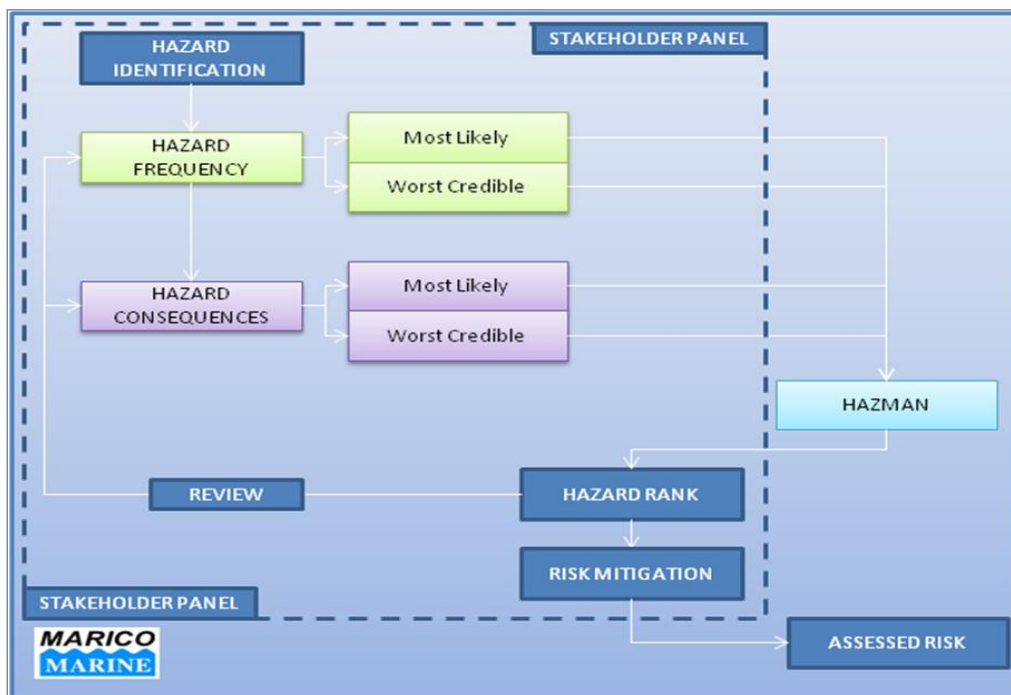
STAKEHOLDER PANEL

HAZARD IDENTIFICATION

HAZARD FREQUENCY

Most Likely

Worst Credible

HAZARD CONSEQUENCES

Most Likely

Worst Credible

HAZMAN

REVIEW

HAZARD RANK

RISK MITIGATION

STAKEHOLDER PANEL

ASSESSED RISK

MARICO MARINE